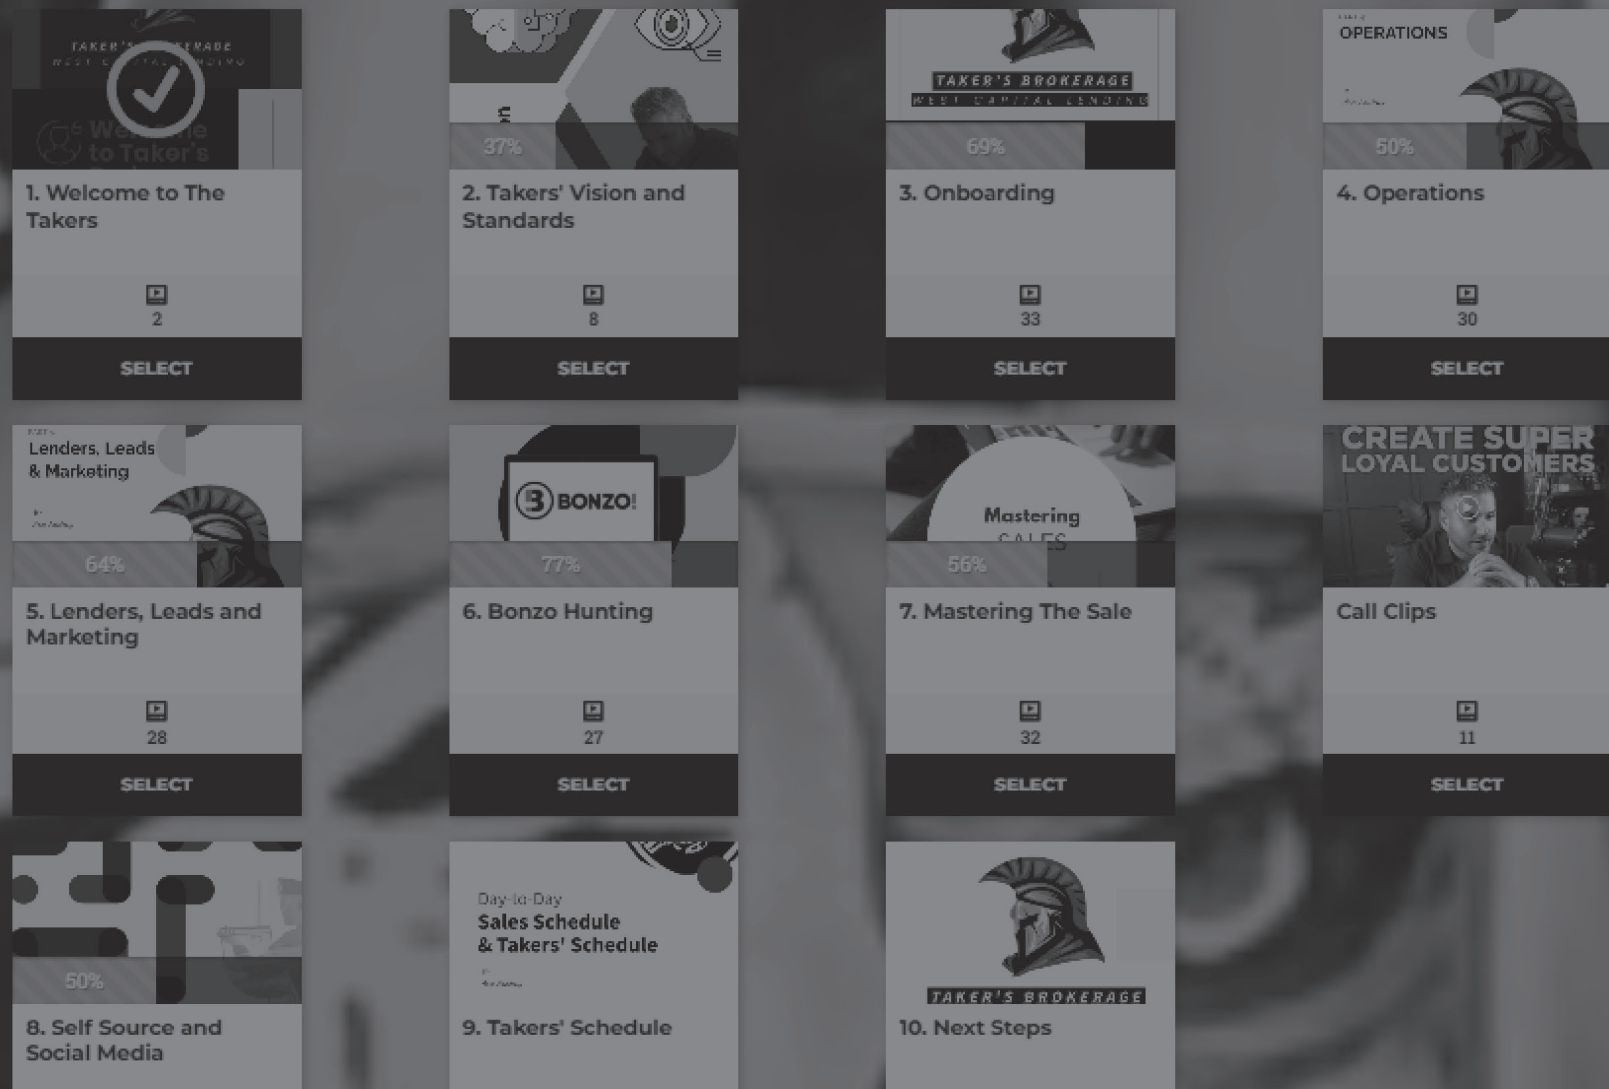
TAKER'S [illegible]ERAGE
WEST C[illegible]L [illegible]NDING
We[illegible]e to Taker's

1. Welcome to The Takers

2

SELECT

37%

2. Takers' Vision and Standards

8

SELECT

TAKER'S BROKERAGE
WEST CAPITAL LENDING

69%

3. Onboarding

33

SELECT

OPERATIONS

50%

4. Operations

30

SELECT

Lenders, Leads & Marketing

64%

5. Lenders, Leads and Marketing

28

SELECT

BONZO!

77%

6. Bonzo Hunting

27

SELECT

Mastering SALES

56%

7. Mastering The Sale

32

SELECT

CREATE SUPER LOYAL CUSTOMERS

Call Clips

11

SELECT

50%

8. Self Source and Social Media

Day-to-Day
Sales Schedule & Takers' Schedule

9. Takers' Schedule

TAKER'S BROKERAGE

10. Next Steps